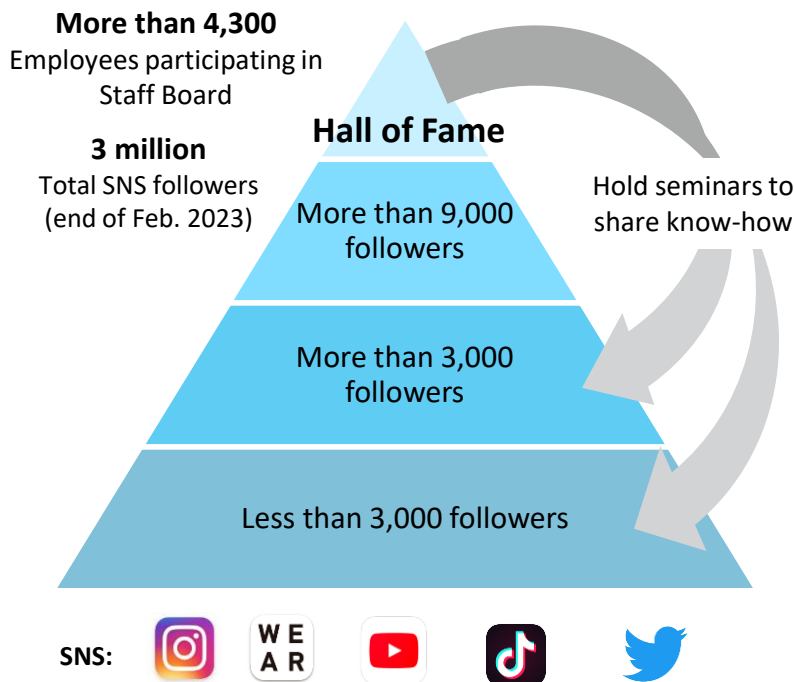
More than 4,300
Employees participating in Staff Board

3 million
Total SNS followers (end of Feb. 2023)

Hall of Fame

More than 9,000 followers

More than 3,000 followers

Less than 3,000 followers

Hold seminars to share know-how

SNS:

WE
AR